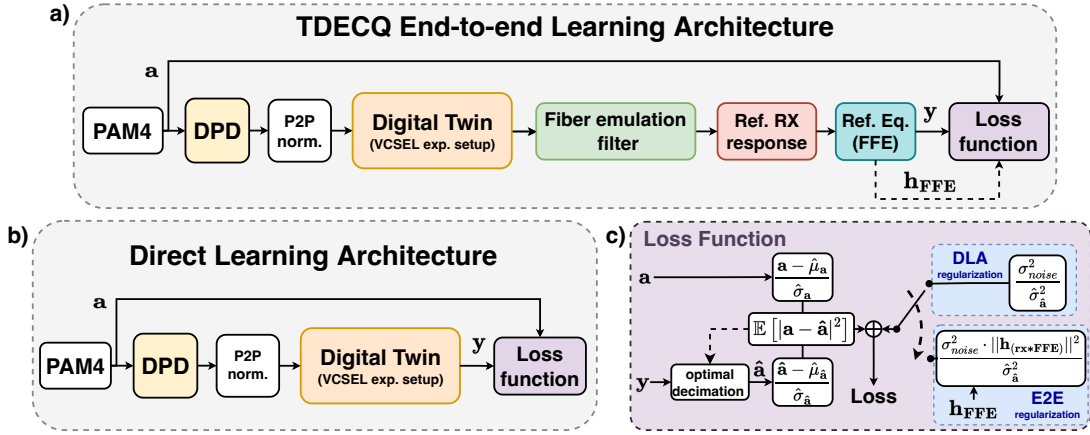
a)

TDECQ End-to-end Learning Architecture

$\mathbf{a}$

PAM4

DPD

P2P norm.

Digital Twin
(VCSEL exp. setup)

Fiber emulation filter

Ref. RX response

Ref. Eq. (FFE)

$\mathbf{y}$

Loss function

$\mathbf{h_{FFE}}$

b)

Direct Learning Architecture

$\mathbf{a}$

PAM4

DPD

P2P norm.

Digital Twin
(VCSEL exp. setup)

$\mathbf{y}$

Loss function

c)

Loss Function

$\mathbf{a}$

$\frac{\mathbf{a}-\hat{\mu}_{\mathbf{a}}}{\hat{\sigma}_{\mathbf{a}}}$

$\mathbb{E}\left[|\mathbf{a}-\hat{\mathbf{a}}|^2\right]$

$\mathbf{y}$

optimal decimation

$\hat{\mathbf{a}}$

$\frac{\hat{\mathbf{a}}-\hat{\mu}_{\hat{\mathbf{a}}}}{\hat{\sigma}_{\hat{\mathbf{a}}}}$

Loss

DLA
regularization

$\frac{\sigma^2_{noise}}{\hat{\sigma}^2_{\hat{\mathbf{a}}}}$

$\frac{\sigma^2_{noise}\cdot||\mathbf{h}_{(\mathbf{rx*FFE})}||^2}{\hat{\sigma}^2_{\hat{\mathbf{a}}}}$

$\mathbf{h_{FFE}}$

E2E
regularization